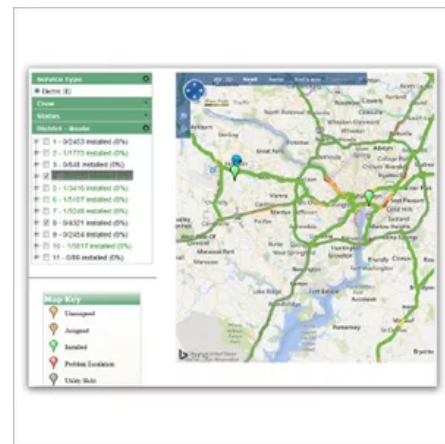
Service Type
Electric (E)
Crew
Status
District - Route
1 - 0/2453 installed (0%)
2 - 1/1773 installed (0%)
3 - 0/648 installed (0%)
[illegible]
5 - 1/3416 installed (0%)
6 - 1/3107 installed (0%)
7 - 1/3248 installed (0%)
8 - 0/4321 installed (0%)
9 - 0/2454 installed (0%)
10 - 1/3817 installed (0%)
11 - 0/80 installed (0%)

Map Key
Unassigned
Assigned
Installed
Problem Escalation
Utility Hold

bing